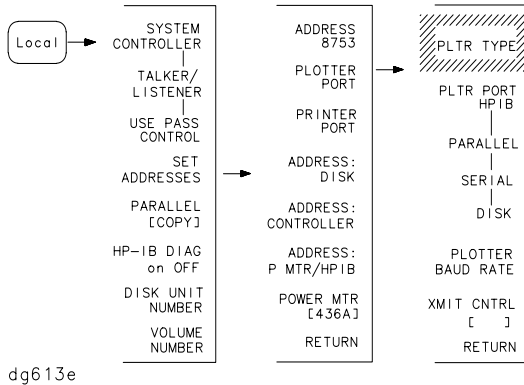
Local

SYSTEM CONTROLLER
|
TALKER/ LISTENER
|
USE PASS CONTROL

SET ADDRESSES

PARALLEL [COPY]

HP-IB DIAG on OFF

DISK UNIT NUMBER

VOLUME NUMBER

ADDRESS 8753

PLOTTER PORT

PRINTER PORT

ADDRESS: DISK

ADDRESS: CONTROLLER

ADDRESS: P MTR/HPIB

POWER MTR [436A]

RETURN

PLTR TYPE

PLTR PORT HPIB
|
PARALLEL
|
SERIAL
|
DISK

PLOTTER BAUD RATE

XMIT CNTRL [ ]

RETURN

dg613e